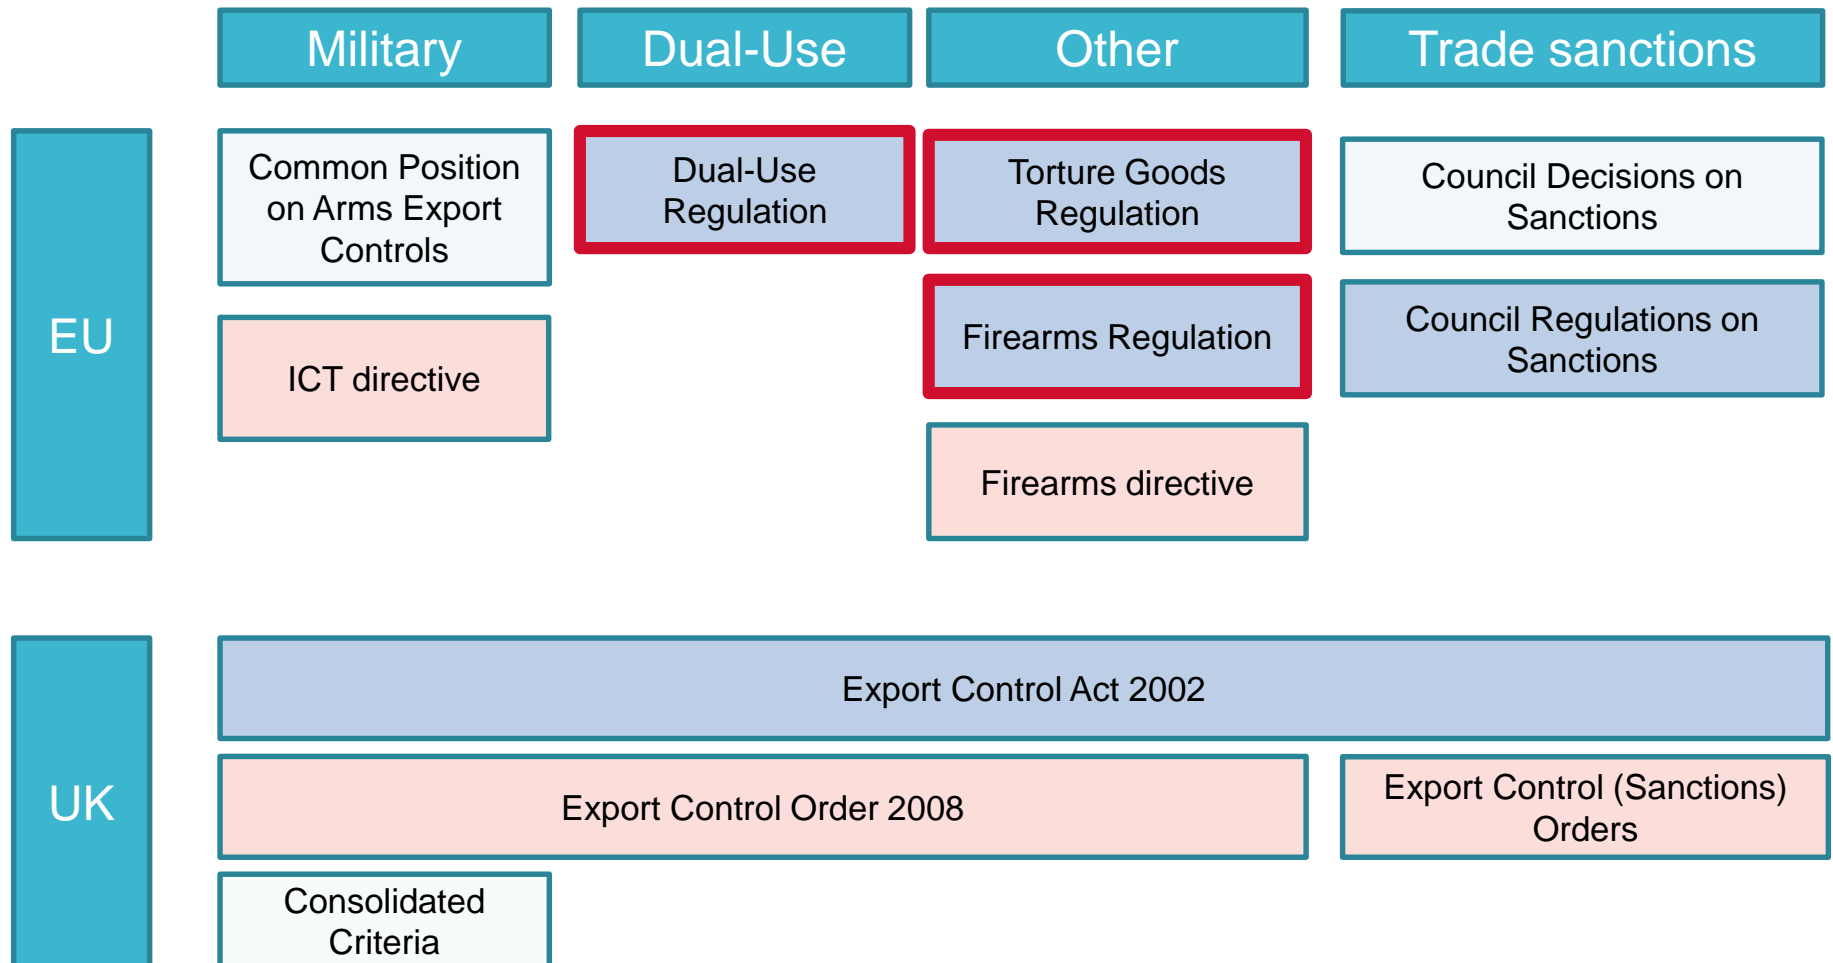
Military

Dual-Use

Other

Trade sanctions

EU

Common Position on Arms Export Controls

ICT directive

Dual-Use Regulation

Torture Goods Regulation

Firearms Regulation

Firearms directive

Council Decisions on Sanctions

Council Regulations on Sanctions

UK

Export Control Act 2002

Export Control Order 2008

Export Control (Sanctions) Orders

Consolidated Criteria